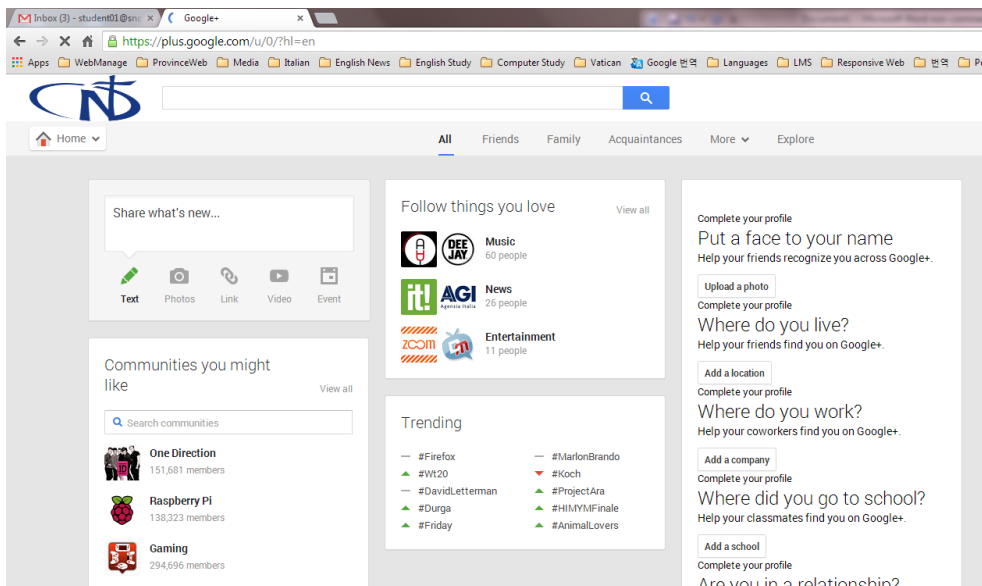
Inbox (3) - student01@sn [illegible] ×
Google+ ×

https://plus.google.com/u/0/?hl=en

Apps WebManage ProvinceWeb Media Italian English News English Study Computer Study Vatican Google 번역 Languages LMS Responsive Web 번역 P

Home

All Friends Family Acquaintances More Explore

Share what's new...

Text Photos Link Video Event

Communities you might like
View all

Search communities

One Direction
151,681 members

Raspberry Pi
138,323 members

Gaming
294,696 members

Follow things you love
View all

DEE JAY
Music
60 people

it! AGI Agenzia Italia
News
26 people

ZOOM
Entertainment
11 people

Trending

#Firefox
#Wt20
#DavidLetterman
#Durga
#Friday
#MarlonBrando
#Koch
#ProjectAra
#HIMYMFinale
#AnimalLovers

Complete your profile
Put a face to your name
Help your friends recognize you across Google+.
Upload a photo

Complete your profile
Where do you live?
Help your friends find you on Google+.
Add a location

Complete your profile
Where do you work?
Help your coworkers find you on Google+.
Add a company

Complete your profile
Where did you go to school?
Help your classmates find you on Google+.
Add a school

Complete your profile
Are you in a relationship?